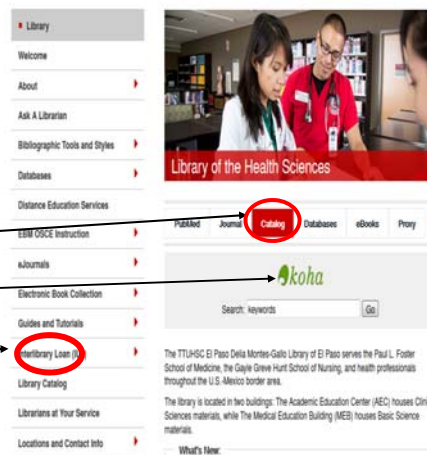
Library

Welcome

About

Ask A Librarian

Bibliographic Tools and Styles

Databases

Distance Education Services

EBM OSCE Instruction

eJournals

Electronic Book Collection

Guides and Tutorials

Interlibrary Loan (I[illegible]

Library Catalog

Librarians at Your Service

Locations and Contact Info

Library of the Health Sciences

PubMed | Journal | Catalog | Databases | eBooks | Proxy

koha

Search: keywords | Go

The TTUHSC El Paso Delia Montes-Gallo Library of El Paso serves the Paul L. Foster School of Medicine, the Gayle Greve Hunt School of Nursing, and health professionals throughout the U.S.-Mexico border area.

The library is located in two buildings: The Academic Education Center (AEC) houses Clini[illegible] Sciences materials, while The Medical Education Building (MEB) houses Basic Science materials.

What's New: